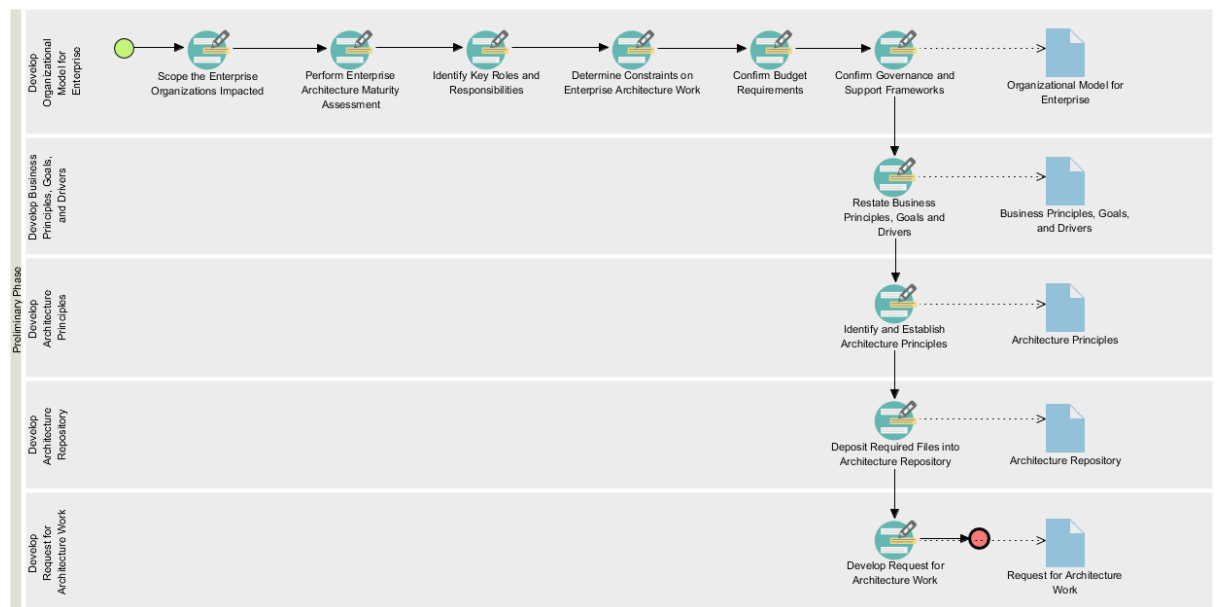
Preliminary Phase

Develop Organizational Model for Enterprise

Scope the Enterprise Organizations Impacted

Perform Enterprise Architecture Maturity Assessment

Identify Key Roles and Responsibilities

Determine Constraints on Enterprise Architecture Work

Confirm Budget Requirements

Confirm Governance and Support Frameworks

Organizational Model for Enterprise

Develop Business Principles, Goals, and Drivers

Restate Business Principles, Goals and Drivers

Business Principles, Goals, and Drivers

Develop Architecture Principles

Identify and Establish Architecture Principles

Architecture Principles

Develop Architecture Repository

Deposit Required Files into Architecture Repository

Architecture Repository

Develop Request for Architecture Work

Develop Request for Architecture Work

Request for Architecture Work